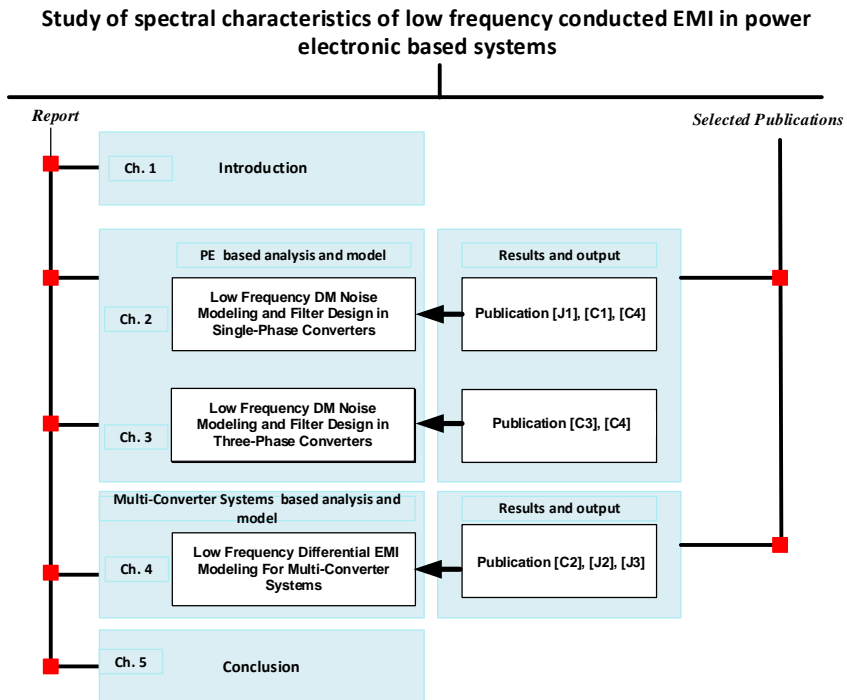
Study of spectral characteristics of low frequency conducted EMI in power electronic based systems

Report

Selected Publications

Ch. 1

Introduction

PE based analysis and model

Results and output

Ch. 2

Low Frequency DM Noise Modeling and Filter Design in Single-Phase Converters

Publication [J1], [C1], [C4]

Ch. 3

Low Frequency DM Noise Modeling and Filter Design in Three-Phase Converters

Publication [C3], [C4]

Multi-Converter Systems based analysis and model

Results and output

Ch. 4

Low Frequency Differential EMI Modeling For Multi-Converter Systems

Publication [C2], [J2], [J3]

Ch. 5

Conclusion